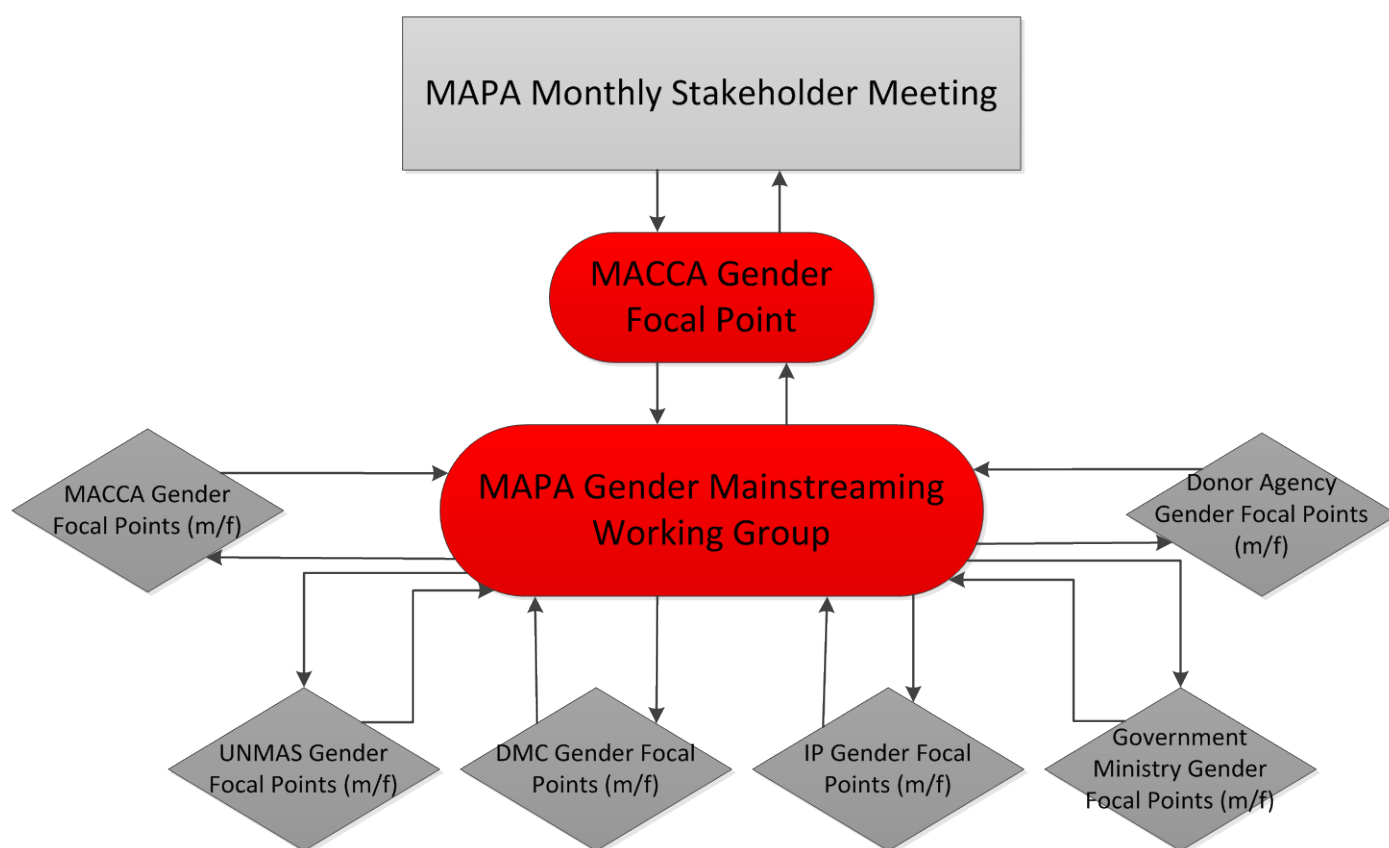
MAPA Monthly Stakeholder Meeting

MACCA Gender Focal Point

MAPA Gender Mainstreaming Working Group

MACCA Gender Focal Points (m/f)

Donor Agency Gender Focal Points (m/f)

UNMAS Gender Focal Points (m/f)

DMC Gender Focal Points (m/f)

IP Gender Focal Points (m/f)

Government Ministry Gender Focal Points (m/f)